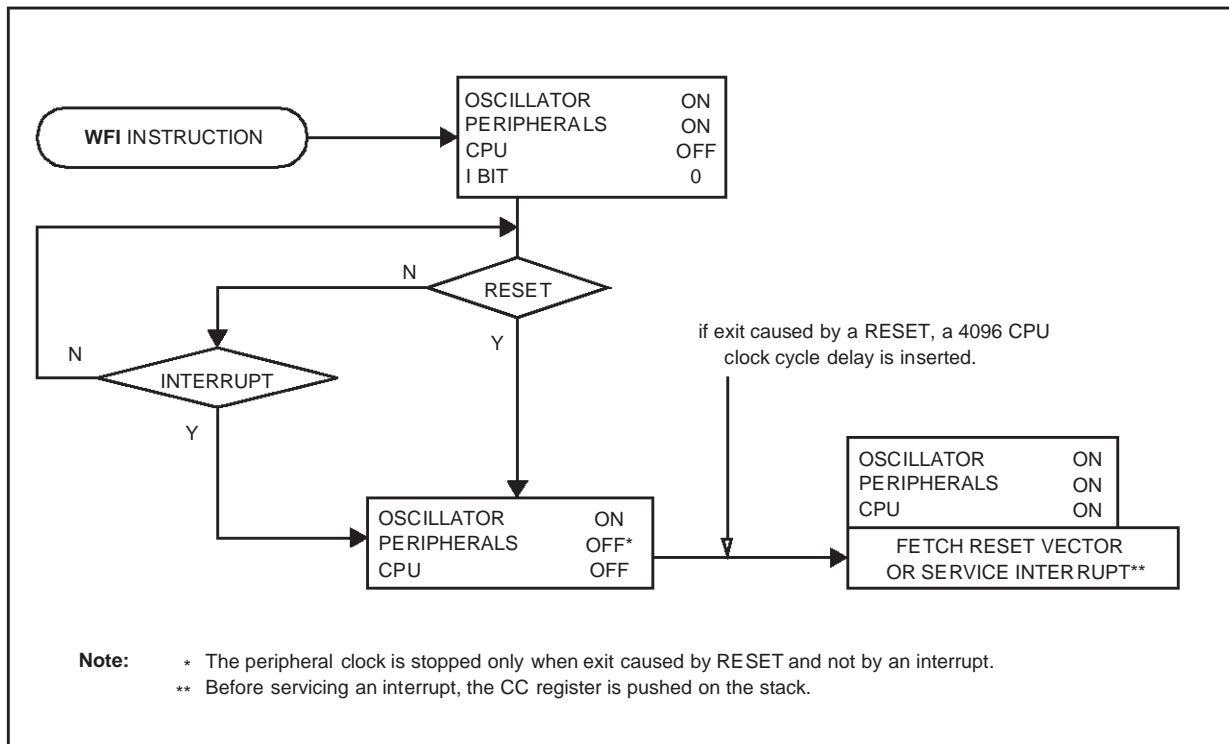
WFI INSTRUCTION

| OSCILLATOR | ON |
|---|---|
| PERIPHERALS | ON |
| CPU | OFF |
| I BIT | 0 |

N

RESET

Y

N

INTERRUPT

Y

if exit caused by a RESET, a 4096 CPU clock cycle delay is inserted.

| OSCILLATOR | ON |
|---|---|
| PERIPHERALS | OFF* |
| CPU | OFF |

| OSCILLATOR | ON |
|---|---|
| PERIPHERALS | ON |
| CPU | ON |

FETCH RESET VECTOR OR SERVICE INTERRUPT**

Note: * The peripheral clock is stopped only when exit caused by RESET and not by an interrupt.
** Before servicing an interrupt, the CC register is pushed on the stack.